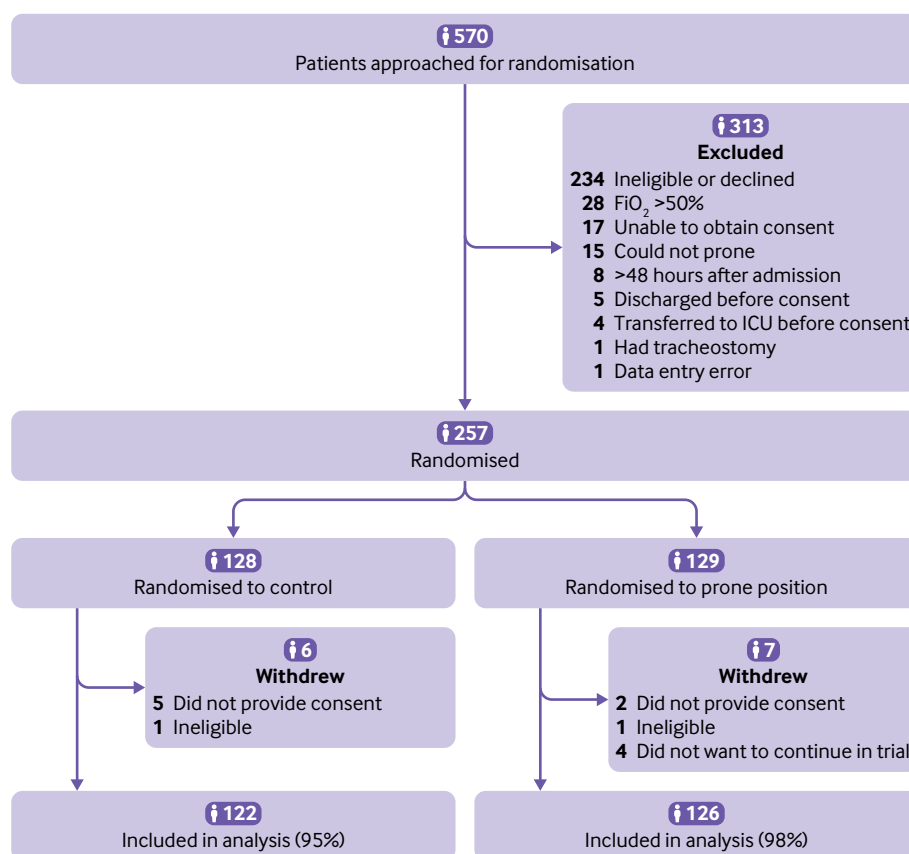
570
Patients approached for randomisation

313
Excluded
234 Ineligible or declined
28 $FiO_2$ >50%
17 Unable to obtain consent
15 Could not prone
8 >48 hours after admission
5 Discharged before consent
4 Transferred to ICU before consent
1 Had tracheostomy
1 Data entry error

257
Randomised

128
Randomised to control

6
Withdrew
5 Did not provide consent
1 Ineligible

122
Included in analysis (95%)

129
Randomised to prone position

7
Withdrew
2 Did not provide consent
1 Ineligible
4 Did not want to continue in trial

126
Included in analysis (98%)